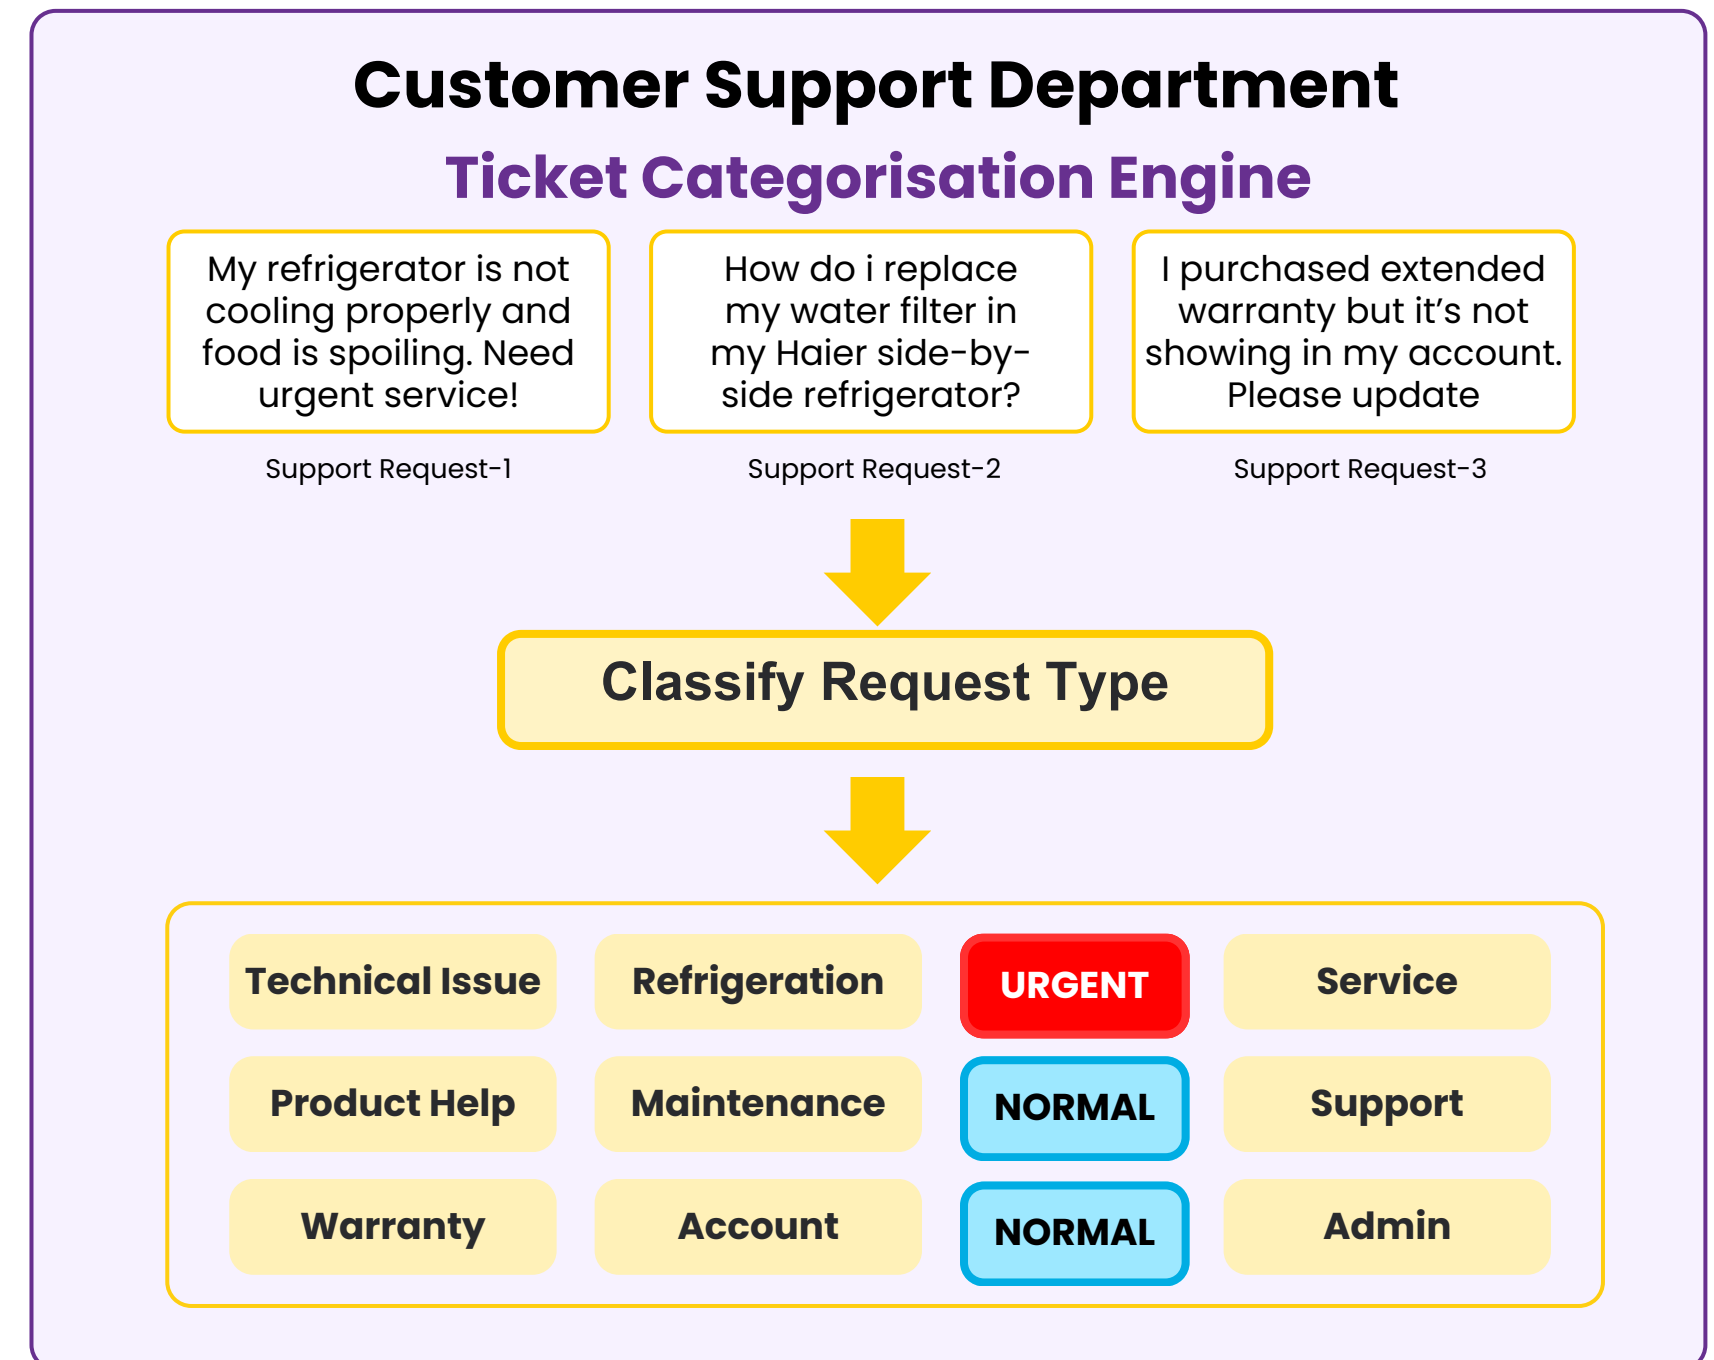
Customer Support Department

Ticket Categorisation Engine

My refrigerator is not cooling properly and food is spoiling. Need urgent service!

Support Request-1

How do i replace my water filter in my Haier side-by-side refrigerator?

Support Request-2

I purchased extended warranty but it’s not showing in my account. Please update

Support Request-3

Classify Request Type

| Technical Issue | Refrigeration | URGENT | Service |
|---|---|---|---|
| Product Help | Maintenance | NORMAL | Support |
| Warranty | Account | NORMAL | Admin |